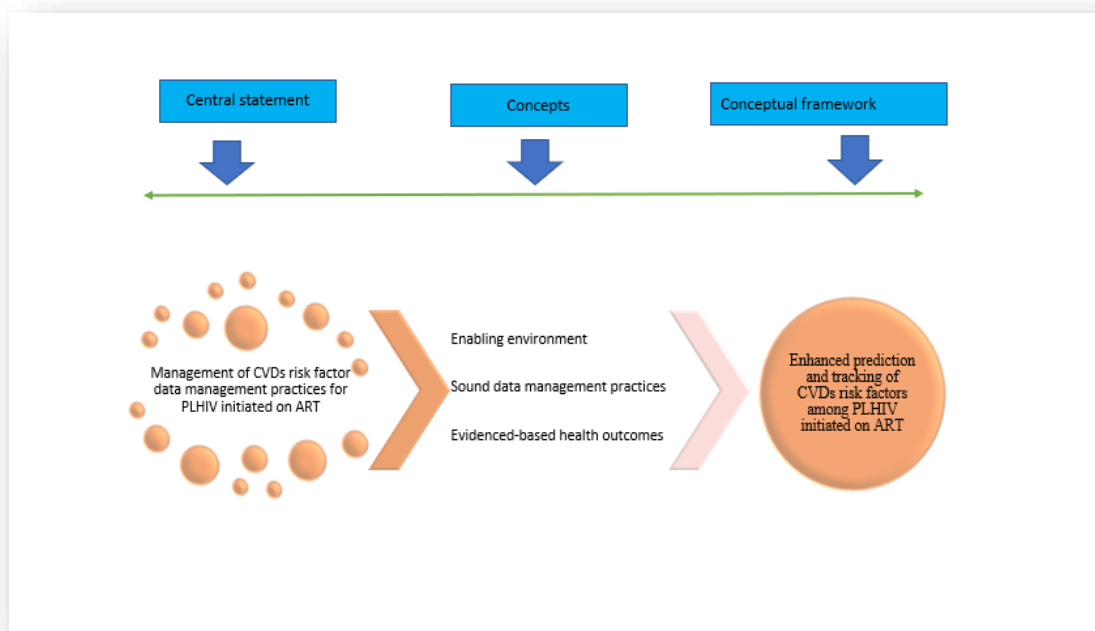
Central statement

Concepts

Conceptual framework

Management of CVDs risk factor data management practices for PLHIV initiated on ART

Enabling environment

Sound data management practices

Evidenced-based health outcomes

Enhanced prediction and tracking of CVDs risk factors among PLHIV initiated on ART